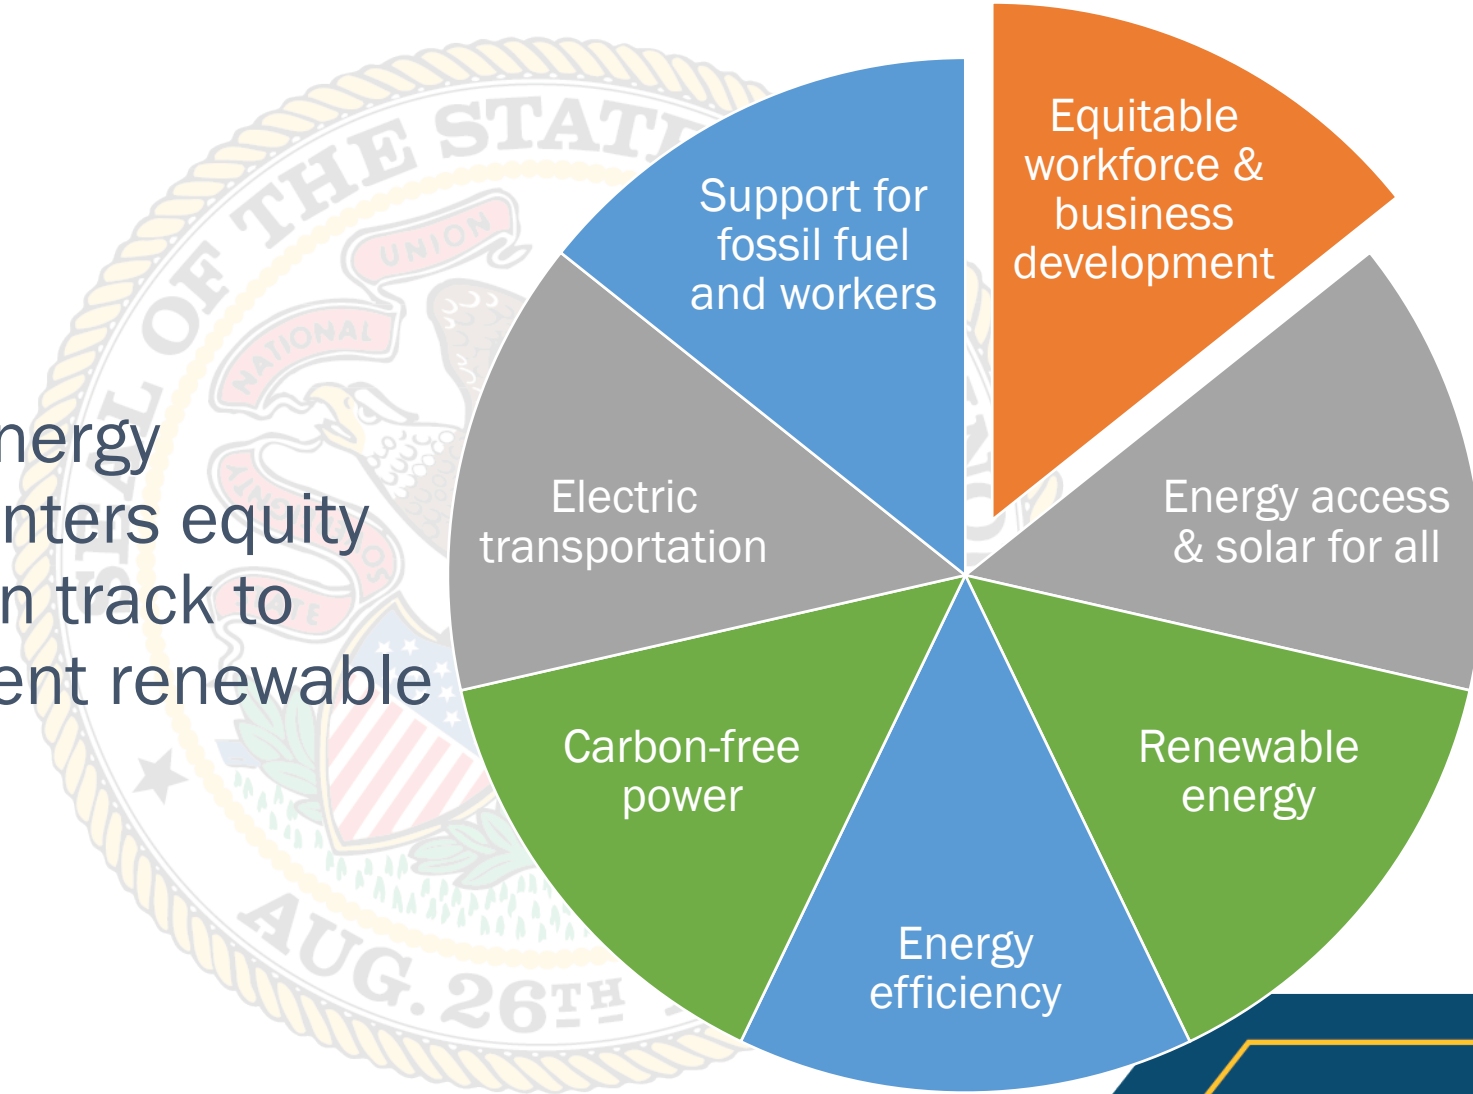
nergy
nters equity
n track to
ent renewable

Support for fossil fuel and workers

Equitable workforce & business development

Electric transportation

Energy access & solar for all

Carbon-free power

Renewable energy

Energy efficiency

SEAL OF THE STATE
UNION
NATIONAL
AUG. 26TH